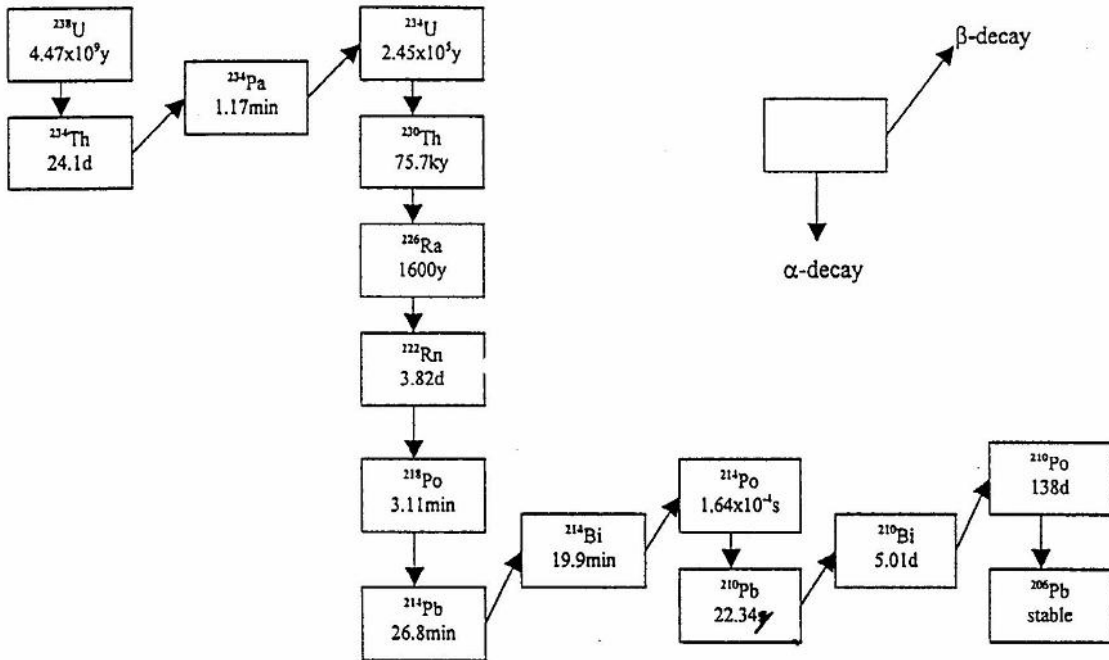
$^{238}U$
$4.47x10^9y$

$^{234}Th$
24.1d

$^{234}Pa$
1.17min

$^{234}U$
$2.45x10^5y$

$^{230}Th$
75.7ky

$^{226}Ra$
1600y

$^{222}Rn$
3.82d

$^{218}Po$
3.11min

$^{214}Pb$
26.8min

$^{214}Bi$
19.9min

$^{214}Po$
$1.64x10^{-4}s$

$^{210}Pb$
22.34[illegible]

$^{210}Bi$
5.01d

$^{210}Po$
138d

$^{206}Pb$
stable

β-decay

α-decay